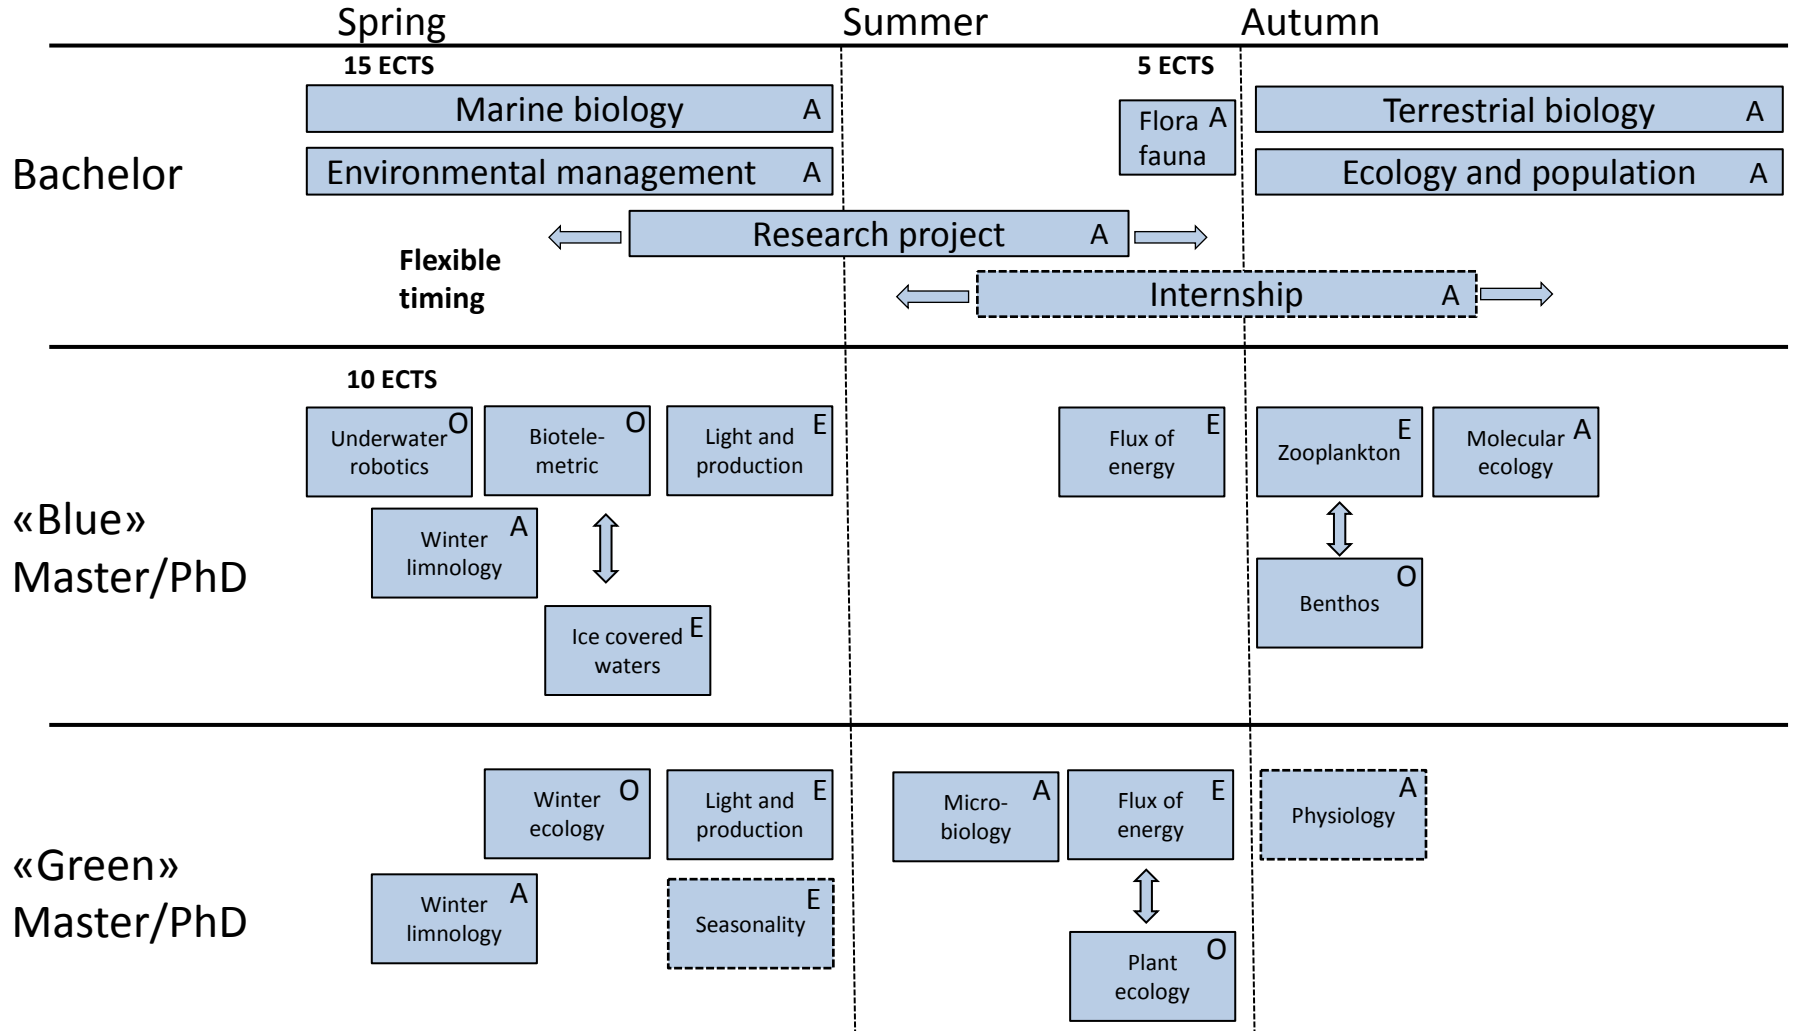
Spring Summer Autumn

15 ECTS

Marine biology A

Environmental management A

5 ECTS

Flora A fauna

Terrestrial biology A

Ecology and population A

Bachelor

Research project A

Flexible timing

Internship A

10 ECTS

Underwater robotics O

Biotelemetric O

Light and production E

Flux of energy E

Zooplankton E

Molecular ecology A

«Blue» Master/PhD

Winter limnology A

Ice covered waters E

Benthos O

Winter ecology O

Light and production E

Micro-biology A

Flux of energy E

Physiology A

«Green» Master/PhD

Winter limnology A

Seasonality E

Plant ecology O